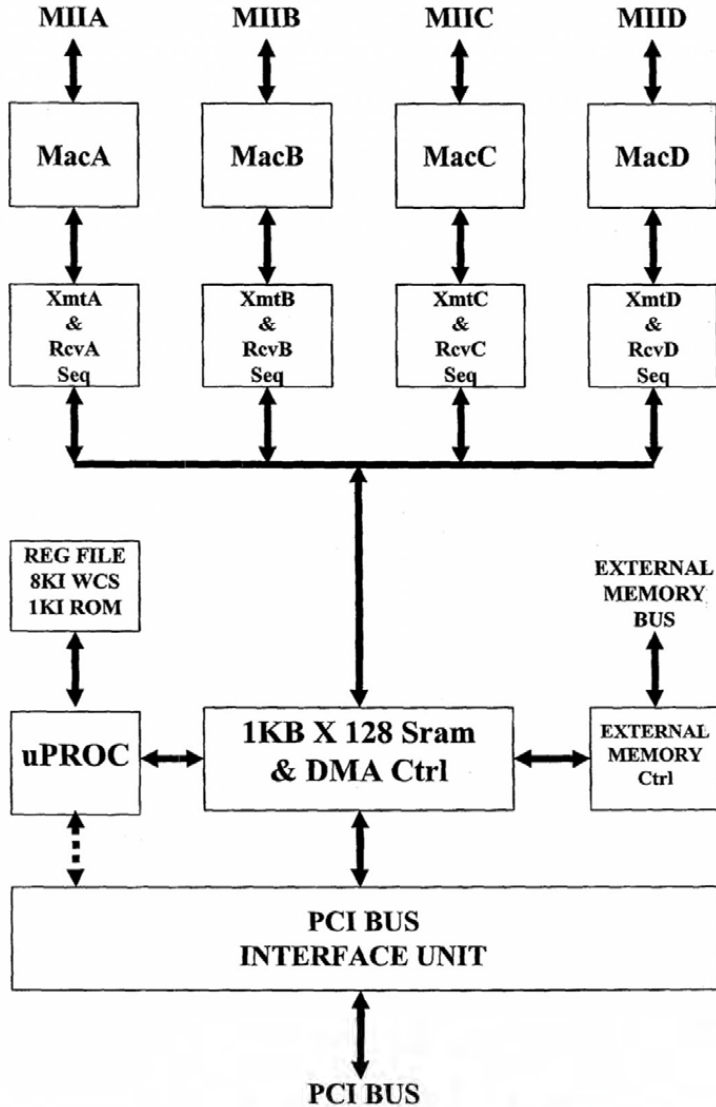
MIIA MIIB MIIC MIID

MacA MacB MacC MacD

XmtA & RcvA Seq

XmtB & RcvB Seq

XmtC & RcvC Seq

XmtD & RcvD Seq

REG FILE 8KI WCS 1KI ROM

EXTERNAL MEMORY BUS

uPROC

1KB X 128 Sram & DMA Ctrl

EXTERNAL MEMORY Ctrl

PCI BUS INTERFACE UNIT

PCI BUS